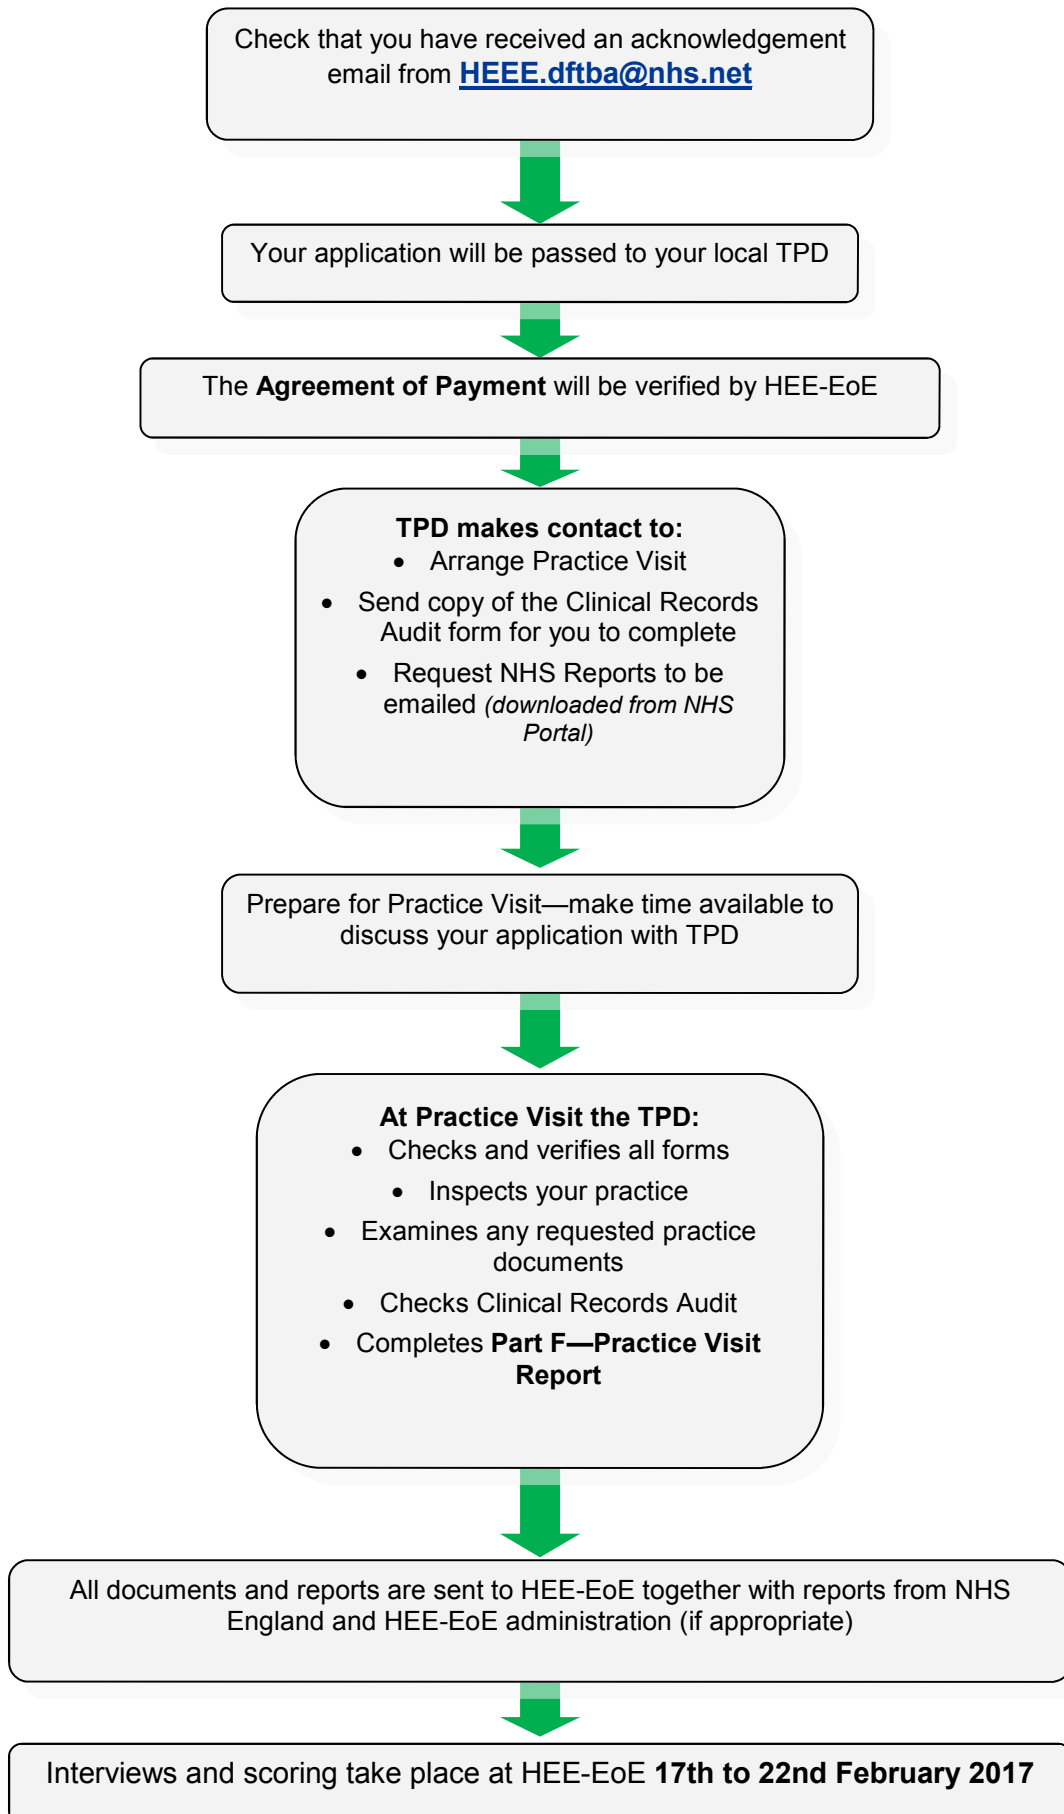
Check that you have received an acknowledgement email from HEEE.dftba@nhs.net

Your application will be passed to your local TPD

The **Agreement of Payment** will be verified by HEE-EoE

**TPD makes contact to:**

- Arrange Practice Visit
- Send copy of the Clinical Records Audit form for you to complete
- Request NHS Reports to be emailed *(downloaded from NHS Portal)*

Prepare for Practice Visit—make time available to discuss your application with TPD

**At Practice Visit the TPD:**

- Checks and verifies all forms
- Inspects your practice
- Examines any requested practice documents
- Checks Clinical Records Audit
- Completes **Part F—Practice Visit Report**

All documents and reports are sent to HEE-EoE together with reports from NHS England and HEE-EoE administration (if appropriate)

Interviews and scoring take place at HEE-EoE **17th to 22nd February 2017**